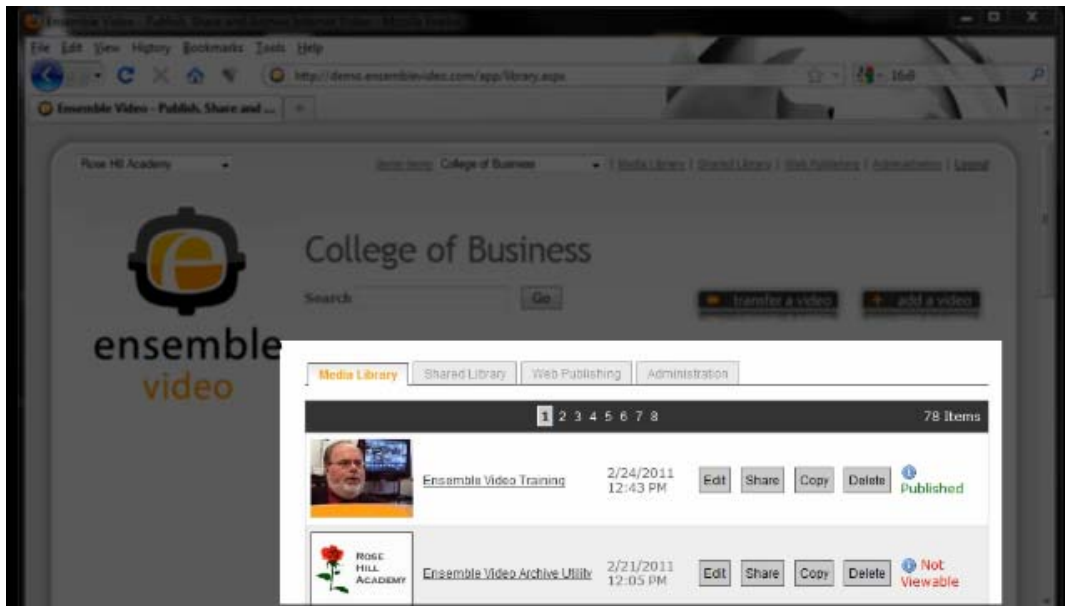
File Edit View History Bookmarks Tools Help

http://demo.ensemblevideo.com/app/library.aspx

Ensemble Video - Publish, Share and ...

Rose Hill Academy

College of Business

| Media Library | Shared Library | Web Publishing | Administration | Logout

College of Business

Search

Go

transfer a video

add a video

ensemble video

Media Library | Shared Library | Web Publishing | Administration

1 2 3 4 5 6 7 8

78 Items

| | | | | | | | |
|---|---|---|---|---|---|---|---|
| | Ensemble Video Training | 2/24/2011 12:43 PM | Edit | Share | Copy | Delete | Published |
| ROSE HILL ACADEMY | Ensemble Video Archive Utility | 2/21/2011 12:05 PM | Edit | Share | Copy | Delete | Not Viewable |